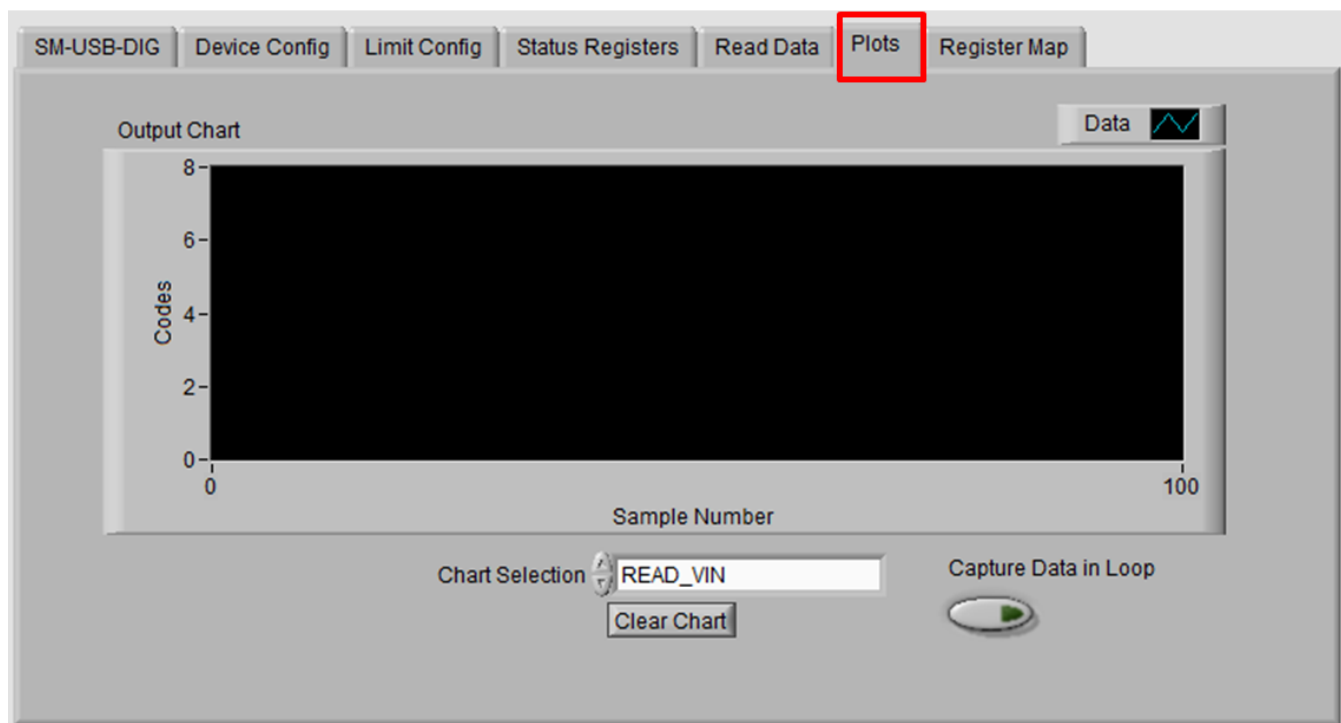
SM-USB-DIG Device Config Limit Config Status Registers Read Data Plots Register Map

Output Chart

Data

8
6
4
2
0

Codes

0
100

Sample Number

Chart Selection READ_VIN

Clear Chart

Capture Data in Loop